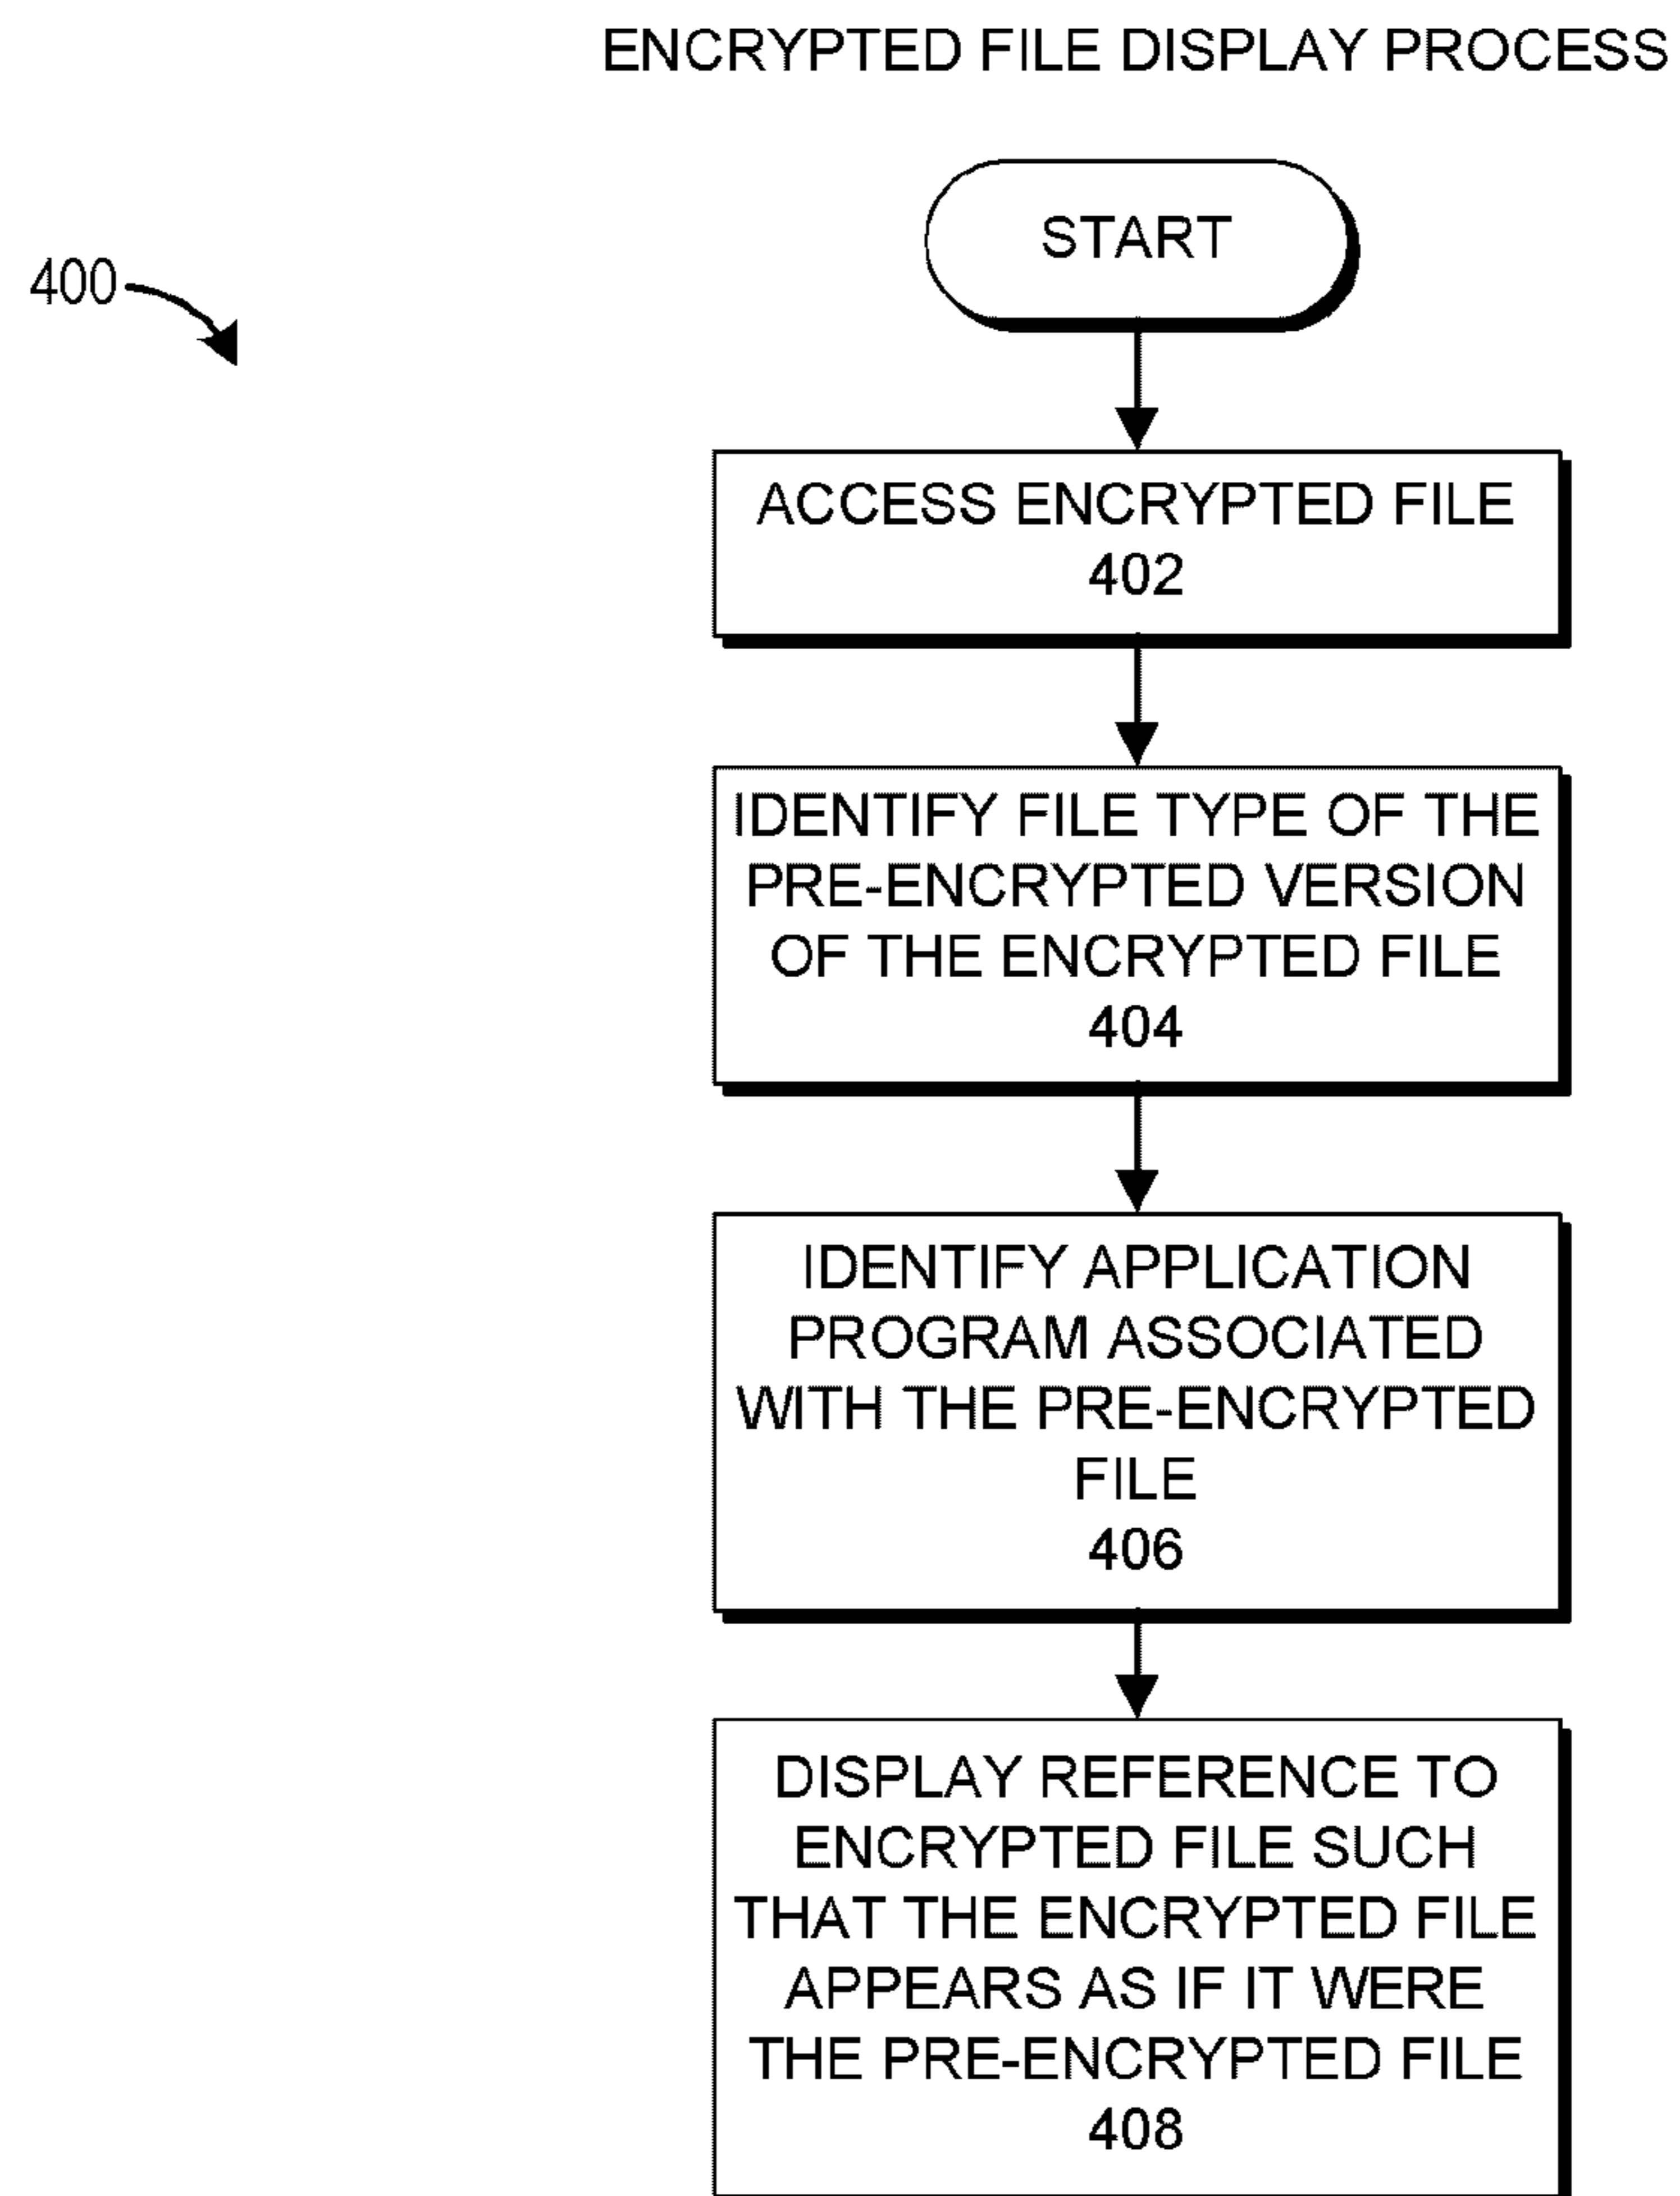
ENCRYPTED FILE DISPLAY PROCESS

400

START

ACCESS ENCRYPTED FILE
402

IDENTIFY FILE TYPE OF THE PRE-ENCRYPTED VERSION OF THE ENCRYPTED FILE
404

IDENTIFY APPLICATION PROGRAM ASSOCIATED WITH THE PRE-ENCRYPTED FILE
406

DISPLAY REFERENCE TO ENCRYPTED FILE SUCH THAT THE ENCRYPTED FILE APPEARS AS IF IT WERE THE PRE-ENCRYPTED FILE
408